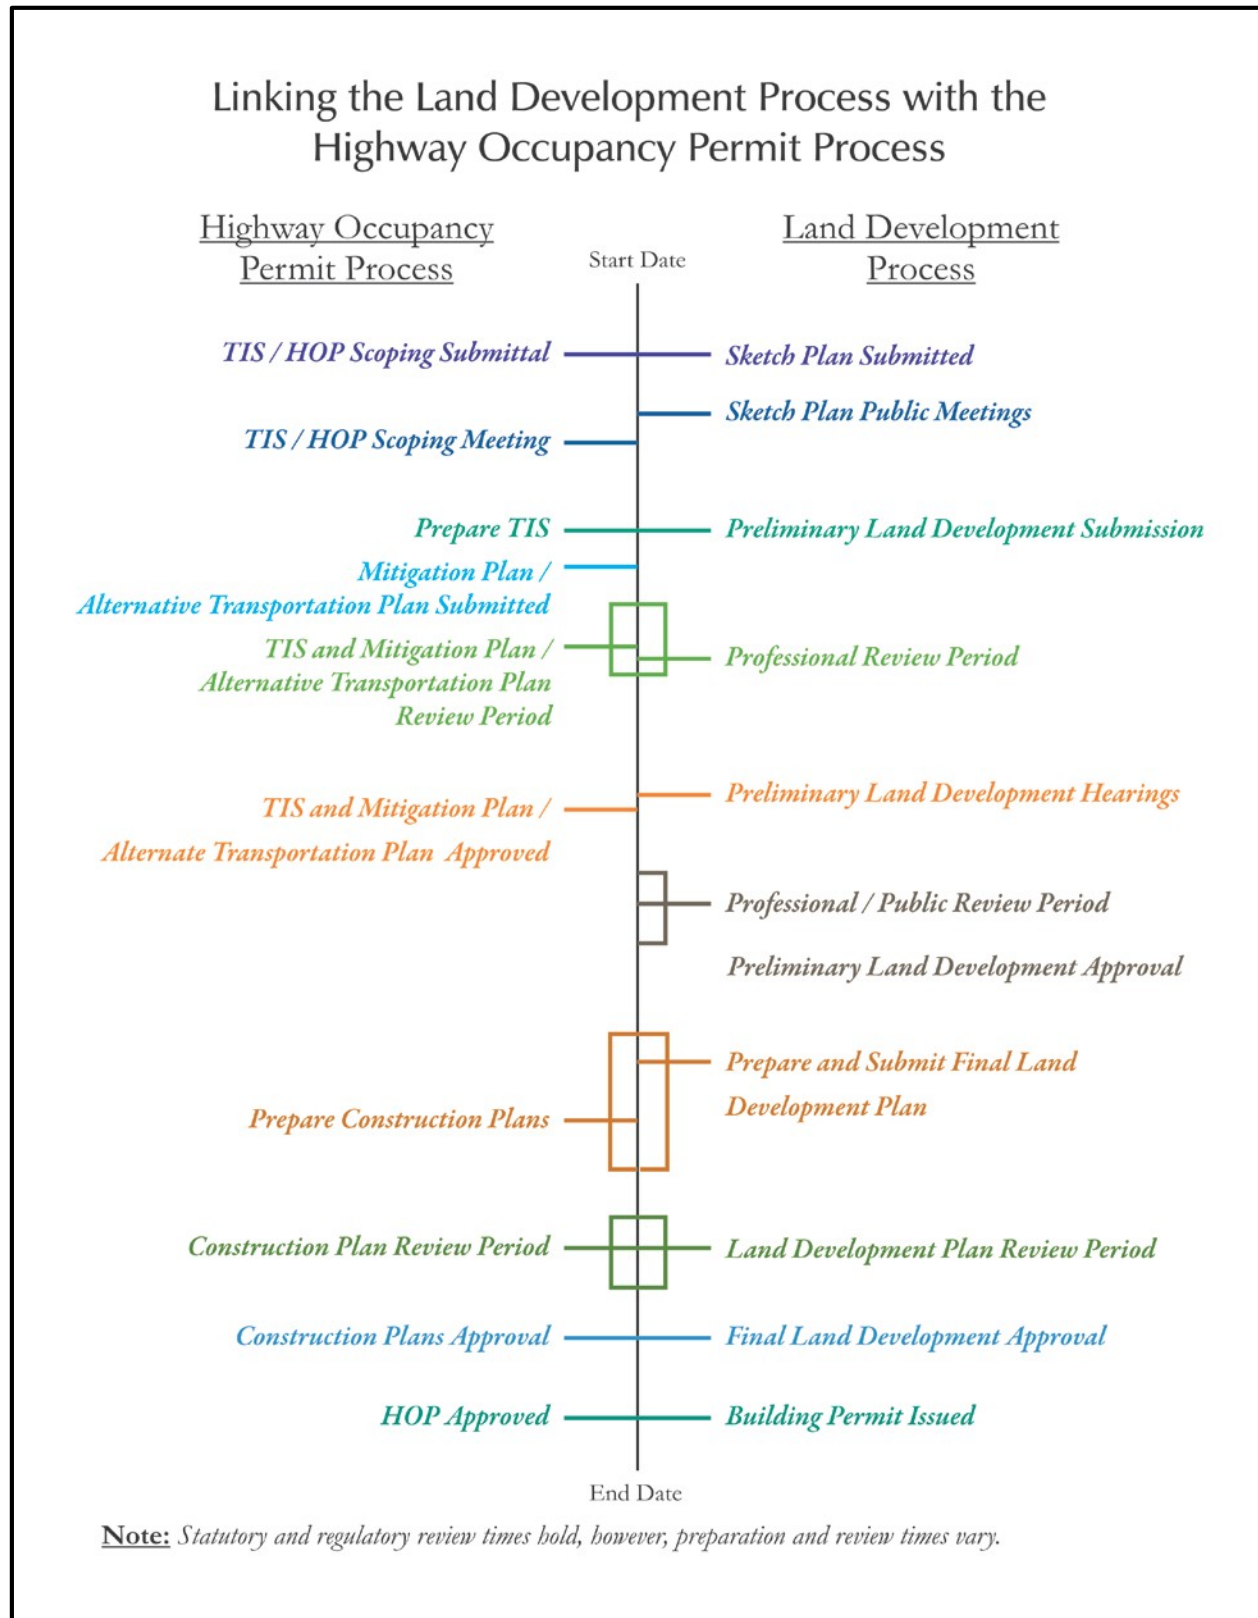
Linking the Land Development Process with the Highway Occupancy Permit Process

Highway Occupancy Permit Process

Start Date

Land Development Process

TIS / HOP Scoping Submittal

Sketch Plan Submitted

Sketch Plan Public Meetings

TIS / HOP Scoping Meeting

Prepare TIS

Preliminary Land Development Submission

Mitigation Plan / Alternative Transportation Plan Submitted

TIS and Mitigation Plan / Alternative Transportation Plan Review Period

Professional Review Period

Preliminary Land Development Hearings

TIS and Mitigation Plan / Alternate Transportation Plan Approved

Professional / Public Review Period

Preliminary Land Development Approval

Prepare and Submit Final Land Development Plan

Prepare Construction Plans

Construction Plan Review Period

Land Development Plan Review Period

Construction Plans Approval

Final Land Development Approval

HOP Approved

Building Permit Issued

End Date

Note: Statutory and regulatory review times hold, however, preparation and review times vary.